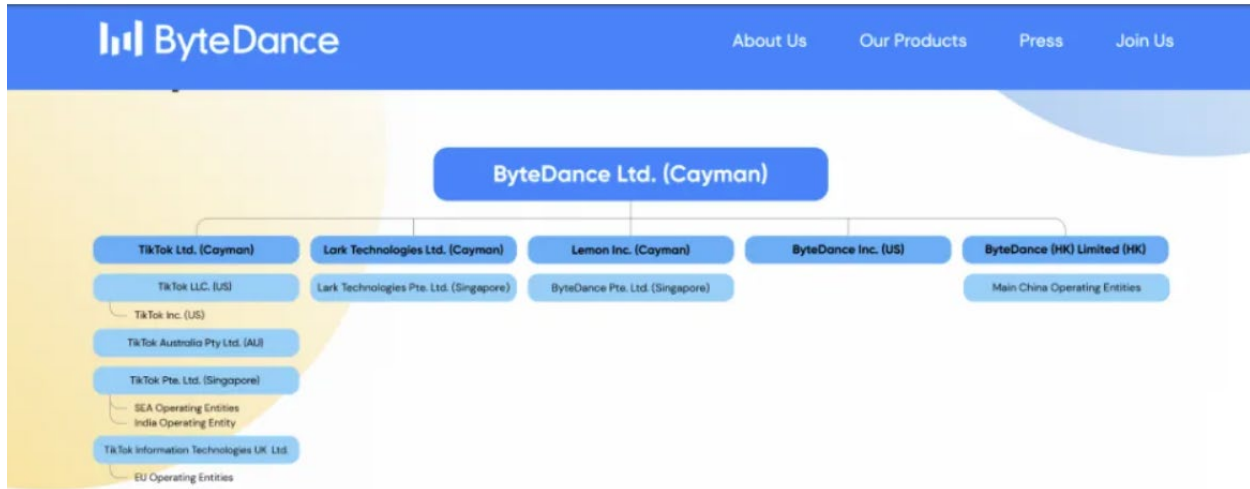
ByteDance

About Us
Our Products
Press
Join Us

ByteDance Ltd. (Cayman)

TikTok Ltd. (Cayman)
TikTok LLC. (US)
TikTok Inc. (US)
TikTok Australia Pty Ltd. (AU)
TikTok Pte. Ltd. (Singapore)
SEA Operating Entities
India Operating Entity
TikTok Information Technologies UK Ltd.
EU Operating Entities

Lark Technologies Ltd. (Cayman)
Lark Technologies Pte. Ltd. (Singapore)

Lemon Inc. (Cayman)
ByteDance Pte. Ltd. (Singapore)

ByteDance Inc. (US)

ByteDance (HK) Limited (HK)
Main China Operating Entities